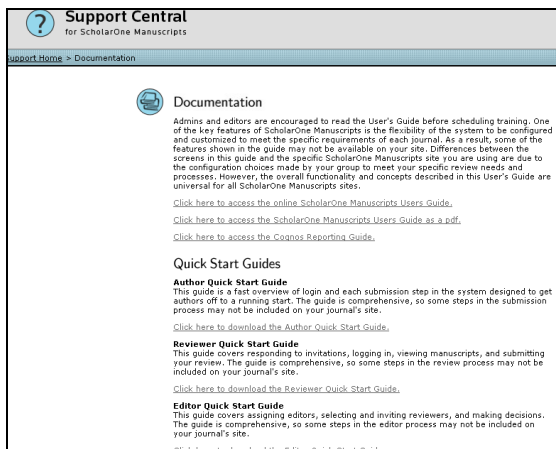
Support Central
for ScholarOne Manuscripts

upport Home > Documentation

Documentation

Admins and editors are encouraged to read the User's Guide before scheduling training. One of the key features of ScholarOne Manuscripts is the flexibility of the system to be configured and customized to meet the specific requirements of each journal. As a result, some of the features shown in the guide may not be available on your site. Differences between the screens in this guide and the specific ScholarOne Manuscripts site you are using are due to the configuration choices made by your group to meet your specific review needs and processes. However, the overall functionality and concepts described in this User's Guide are universal for all ScholarOne Manuscripts sites.

Click here to access the online ScholarOne Manuscripts Users Guide.

Click here to access the ScholarOne Manuscripts Users Guide as a pdf.

Click here to access the Cognos Reporting Guide.

Quick Start Guides

Author Quick Start Guide
This guide is a fast overview of login and each submission step in the system designed to get authors off to a running start. The guide is comprehensive, so some steps in the submission process may not be included on your journal's site.

Click here to download the Author Quick Start Guide.

Reviewer Quick Start Guide
This guide covers responding to invitations, logging in, viewing manuscripts, and submitting your review. The guide is comprehensive, so some steps in the review process may not be included on your journal's site.

Click here to download the Reviewer Quick Start Guide.

Editor Quick Start Guide
This guide covers assigning editors, selecting and inviting reviewers, and making decisions. The guide is comprehensive, so some steps in the editor process may not be included on your journal's site.

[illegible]